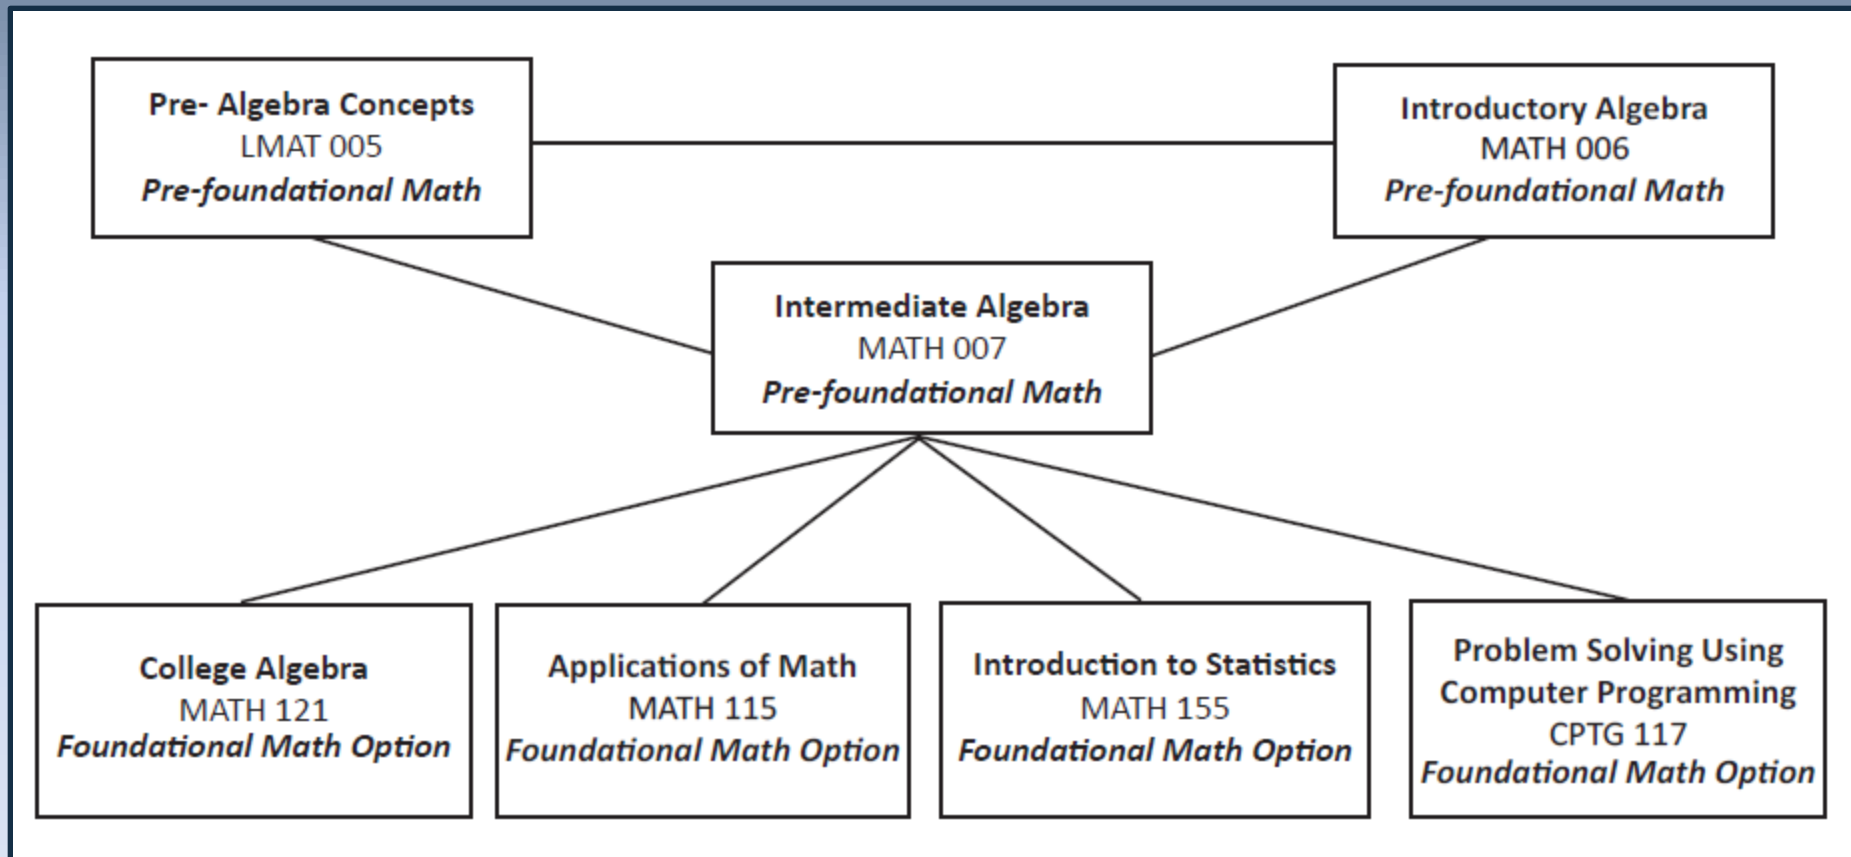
Pre- Algebra Concepts
LMAT 005
*Pre-foundational Math*

Introductory Algebra
MATH 006
*Pre-foundational Math*

Intermediate Algebra
MATH 007
*Pre-foundational Math*

College Algebra
MATH 121
*Foundational Math Option*

Applications of Math
MATH 115
*Foundational Math Option*

Introduction to Statistics
MATH 155
*Foundational Math Option*

Problem Solving Using Computer Programming
CPTG 117
*Foundational Math Option*